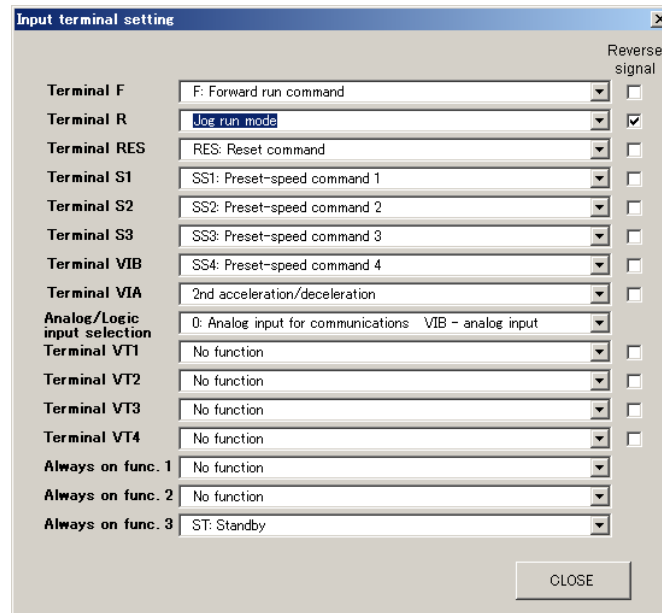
Input terminal setting

Reverse signal

| | | |
|---|---|---|
| Terminal F | F: Forward run command | ☐ |
| Terminal R | Jog run mode | ☑ |
| Terminal RES | RES: Reset command | ☐ |
| Terminal S1 | SS1: Preset-speed command 1 | ☐ |
| Terminal S2 | SS2: Preset-speed command 2 | ☐ |
| Terminal S3 | SS3: Preset-speed command 3 | ☐ |
| Terminal VIB | SS4: Preset-speed command 4 | ☐ |
| Terminal VIA | 2nd acceleration/deceleration | ☐ |
| Analog/Logic input selection | 0: Analog input for communications VIB - analog input | |
| Terminal VT1 | No function | ☐ |
| Terminal VT2 | No function | ☐ |
| Terminal VT3 | No function | ☐ |
| Terminal VT4 | No function | ☐ |
| Always on func. 1 | No function | |
| Always on func. 2 | No function | |
| Always on func. 3 | ST: Standby | |

CLOSE